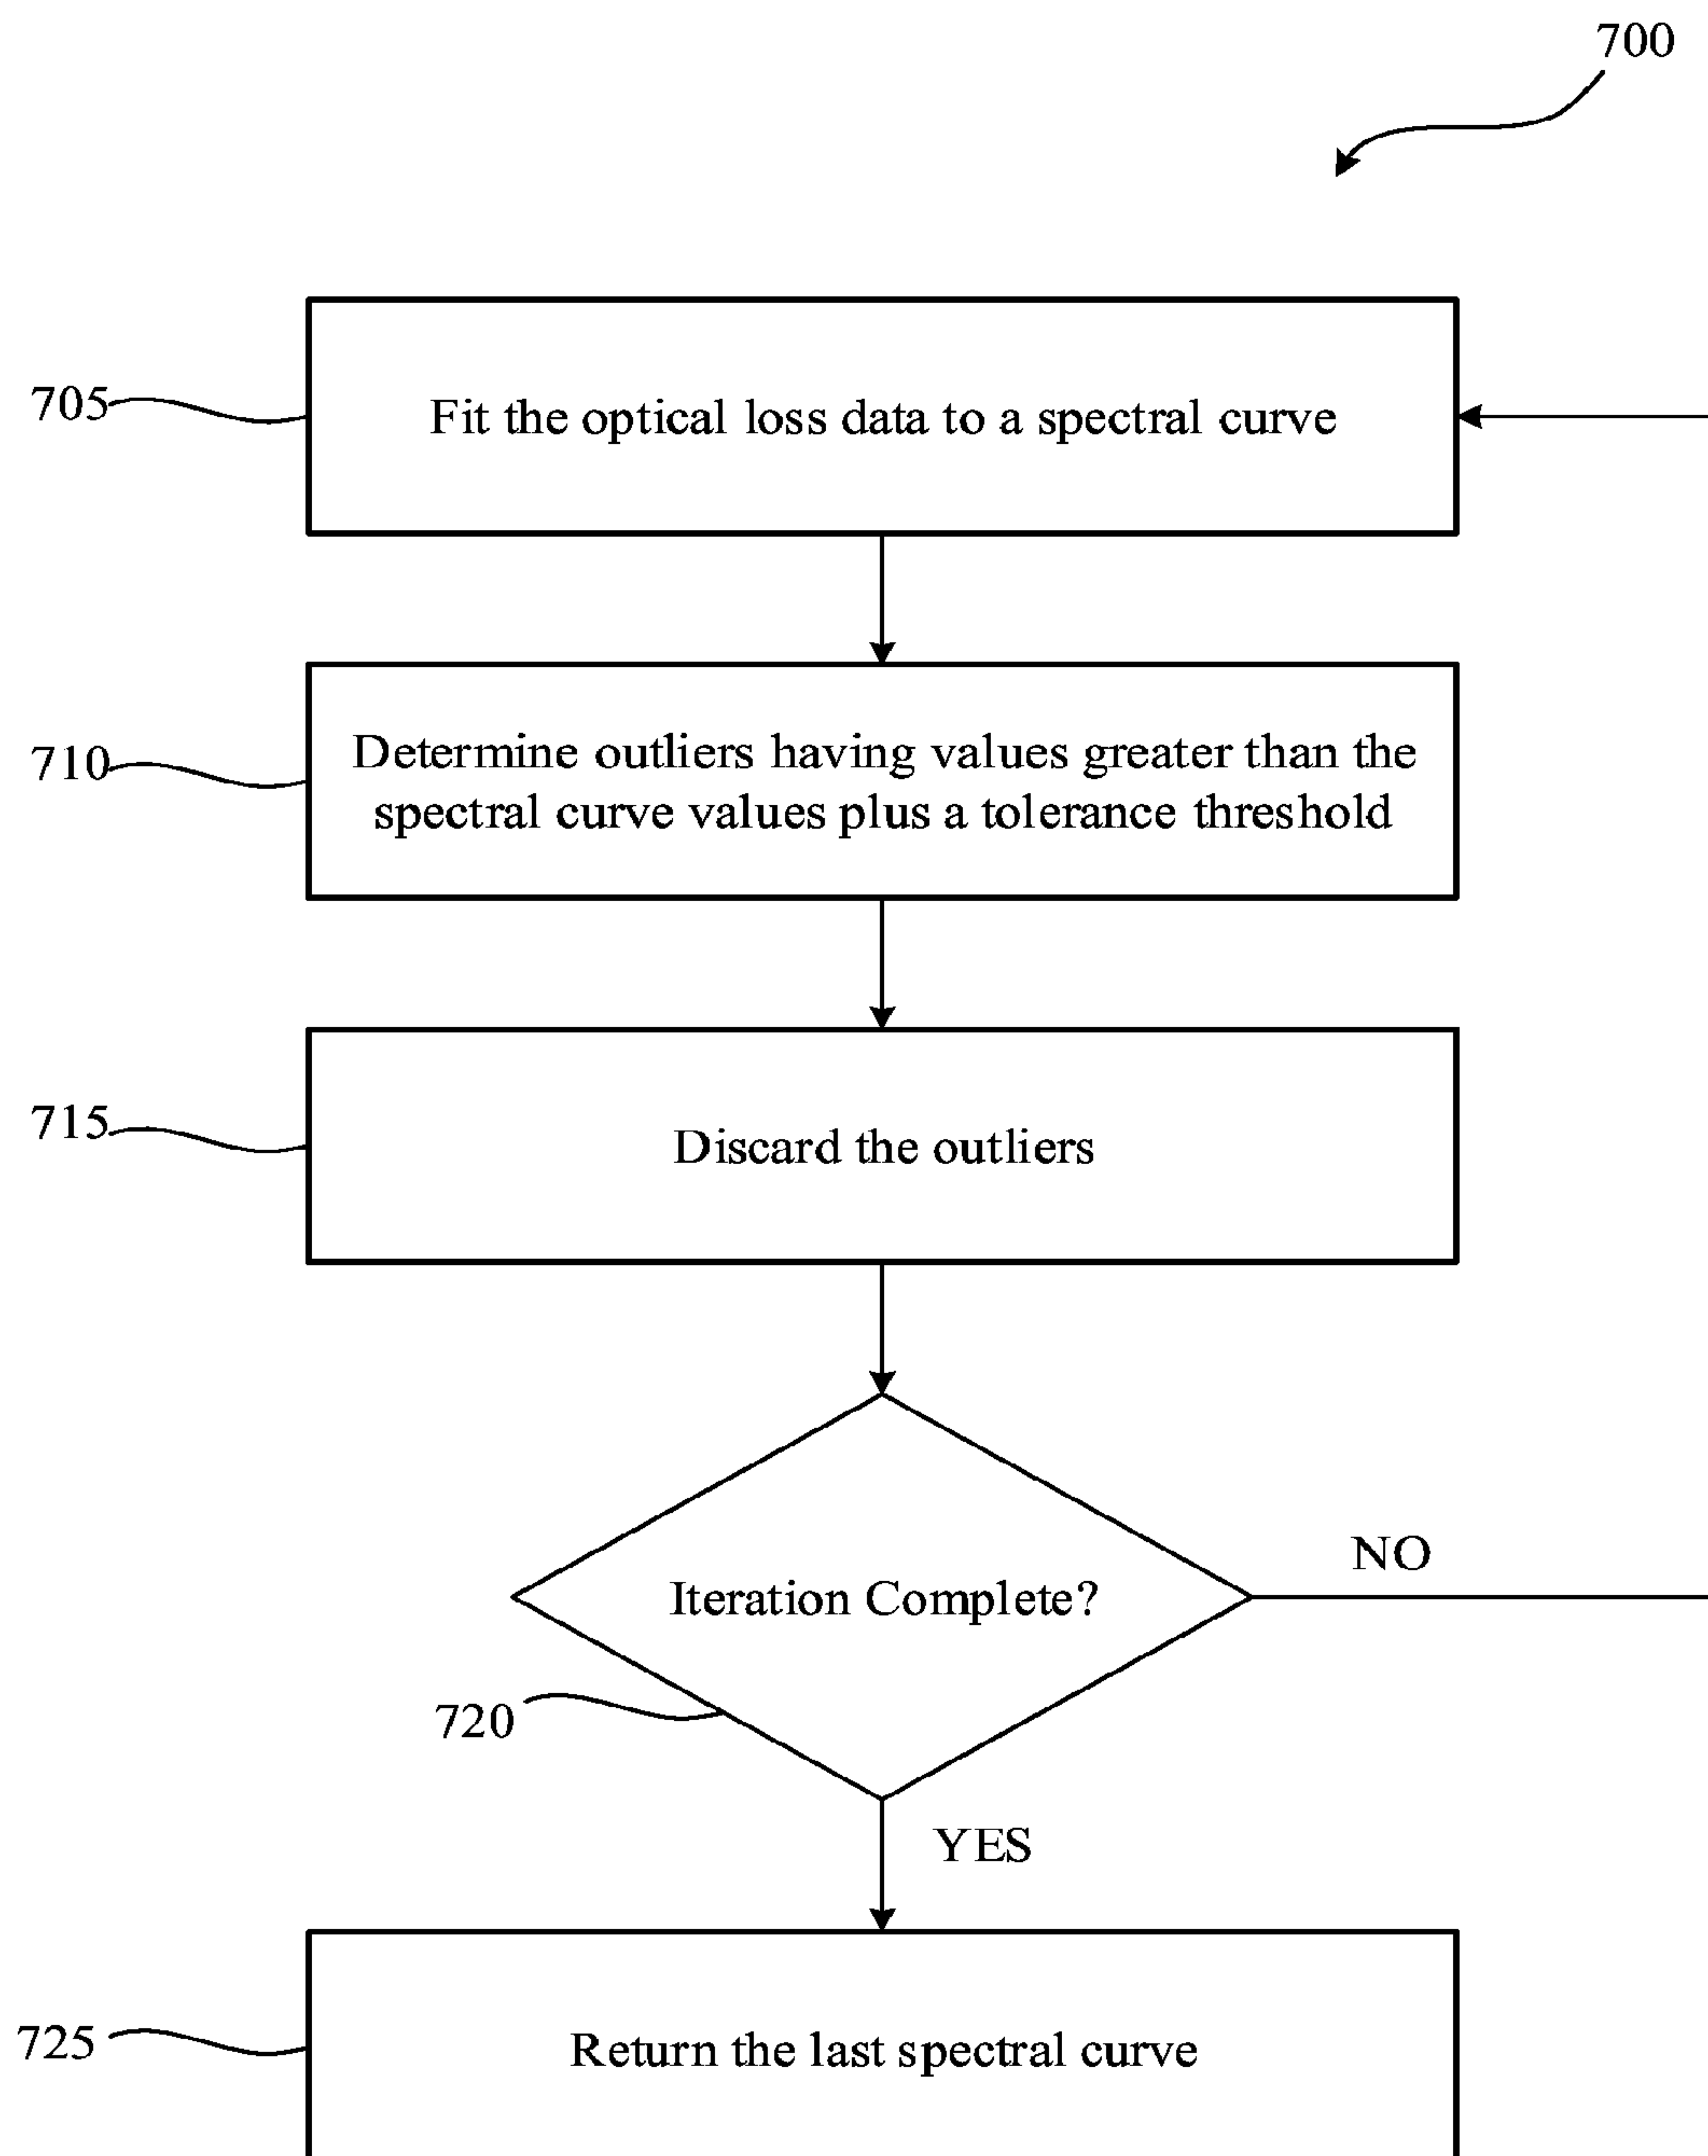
700

705

Fit the optical loss data to a spectral curve

710

Determine outliers having values greater than the spectral curve values plus a tolerance threshold

715

Discard the outliers

Iteration Complete?

NO

720

YES

725

Return the last spectral curve